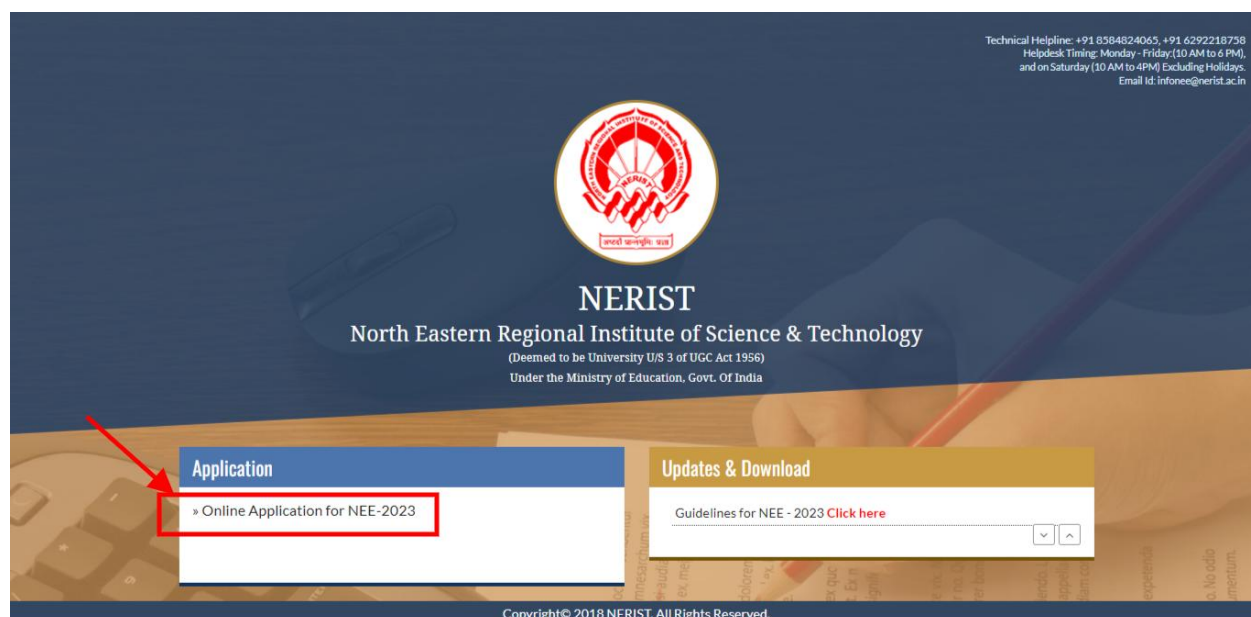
Technical Helpline: +91 8584824065, +91 6292218758
Helpdesk Timing: Monday - Friday:(10 AM to 6 PM), and on Saturday (10 AM to 4PM) Excluding Holidays.
Email Id: infonee@nerist.ac.in

NERIST

अप्पदीपो भव

NERIST
North Eastern Regional Institute of Science & Technology
(Deemed to be University U/S 3 of UGC Act 1956)
Under the Ministry of Education, Govt. Of India

Application
» Online Application for NEE-2023

Updates & Download
Guidelines for NEE - 2023 Click here

Copyright© 2018 NERIST. All Rights Reserved.